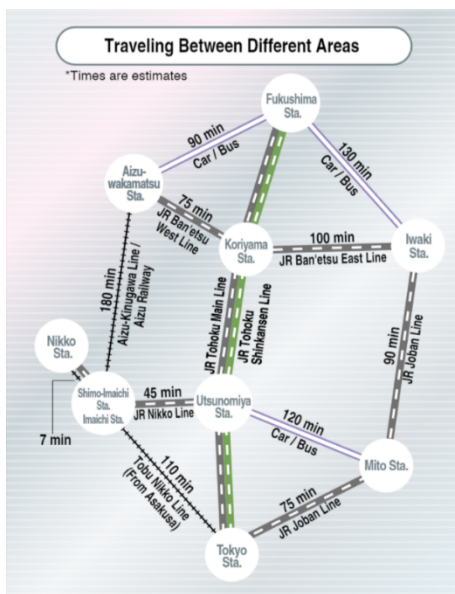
Traveling Between Different Areas

*Times are estimates

Fukushima Sta.

90 min
Car / Bus

130 min
Car / Bus

Aizu-wakamatsu Sta.

75 min
JR Ban'etsu West Line

Koriyama Sta.

100 min
JR Ban'etsu East Line

Iwaki Sta.

180 min
Aizu-Kinugawa Line / Aizu Railway

JR Tohoku Main Line

JR Tohoku Shinkansen Line

90 min
JR Joban Line

Nikko Sta.

Shimo-Imaichi Sta.
Imaichi Sta.

7 min

45 min
JR Nikko Line

Utsunomiya Sta.

120 min
Car / Bus

Mito Sta.

110 min
Tobu Nikko Line (From Asakusa)

75 min
JR Joban Line

Tokyo Sta.